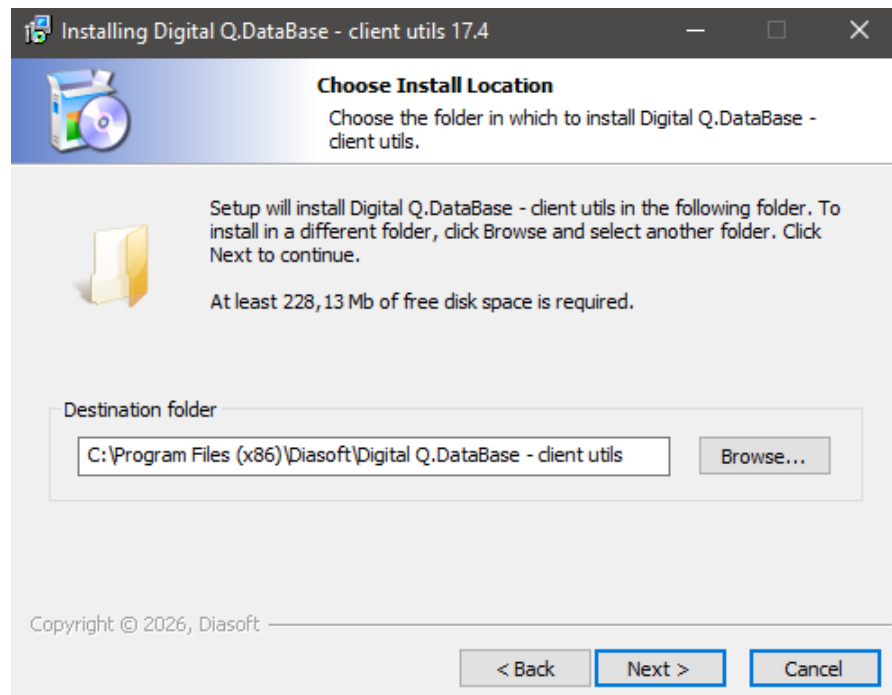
Installing Digital Q.DataBase - client utils 17.4

Choose Install Location

Choose the folder in which to install Digital Q.DataBase - client utils.

Setup will install Digital Q.DataBase - client utils in the following folder. To install in a different folder, click Browse and select another folder. Click Next to continue.

At least 228,13 Mb of free disk space is required.

Destination folder

C:\Program Files (x86)\Diasoft\Digital Q.DataBase - client utils

Browse...

Copyright © 2026, Diasoft

< Back

Next >

Cancel